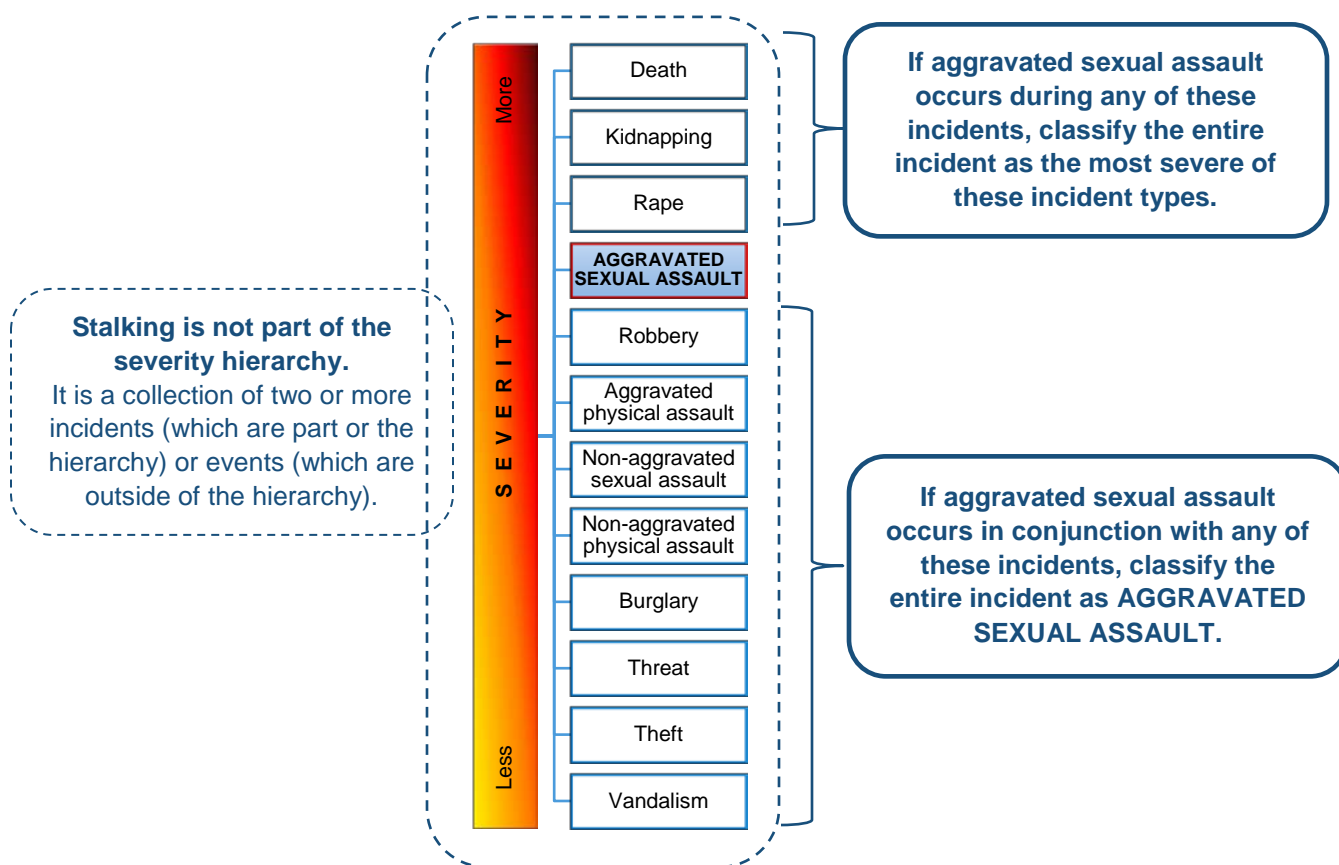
Stalking is not part of the severity hierarchy.
It is a collection of two or more incidents (which are part or the hierarchy) or events (which are outside of the hierarchy).

More

SEVERITY

Less

Death

Kidnapping

Rape

AGGRAVATED SEXUAL ASSAULT

Robbery

Aggravated physical assault

Non-aggravated sexual assault

Non-aggravated physical assault

Burglary

Threat

Theft

Vandalism

If aggravated sexual assault occurs during any of these incidents, classify the entire incident as the most severe of these incident types.

If aggravated sexual assault occurs in conjunction with any of these incidents, classify the entire incident as AGGRAVATED SEXUAL ASSAULT.